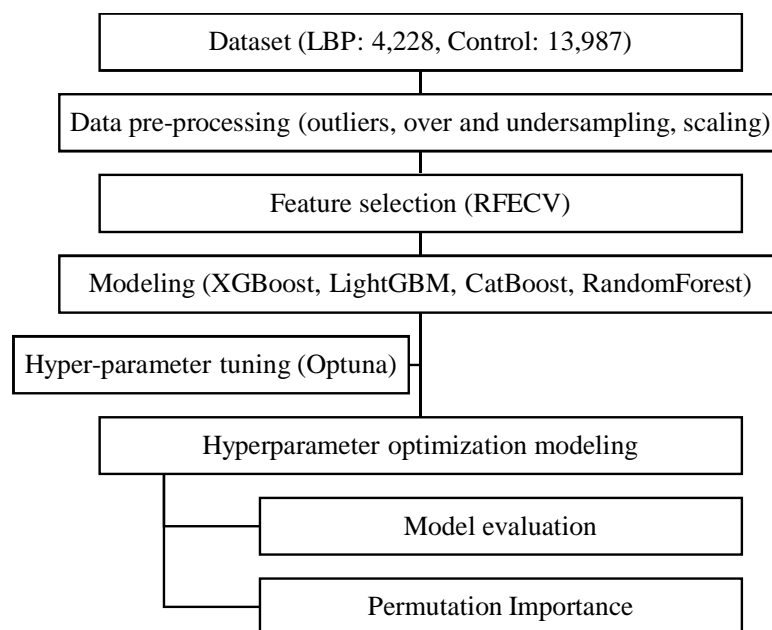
Dataset (LBP: 4,228, Control: 13,987)

Data pre-processing (outliers, over and undersampling, scaling)

Feature selection (RFECV)

Modeling (XGBoost, LightGBM, CatBoost, RandomForest)

Hyper-parameter tuning (Optuna)

Hyperparameter optimization modeling

Model evaluation

Permutation Importance